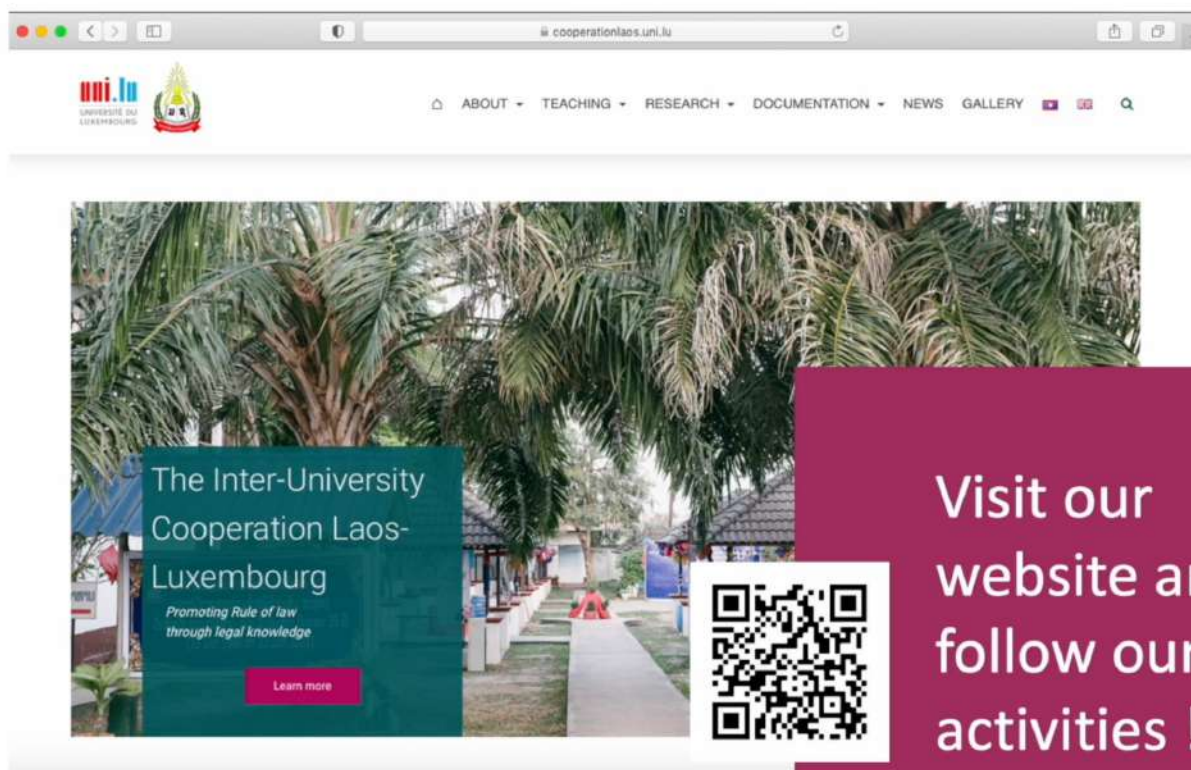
cooperationlaos.uni.lu

uni.lu UNIVERSITÉ DU LUXEMBOURG

ABOUT TEACHING RESEARCH DOCUMENTATION NEWS GALLERY

The Inter-University Cooperation Laos-Luxembourg

Promoting Rule of law through legal knowledge

Learn more

Visit our website a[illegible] follow ou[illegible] activities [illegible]